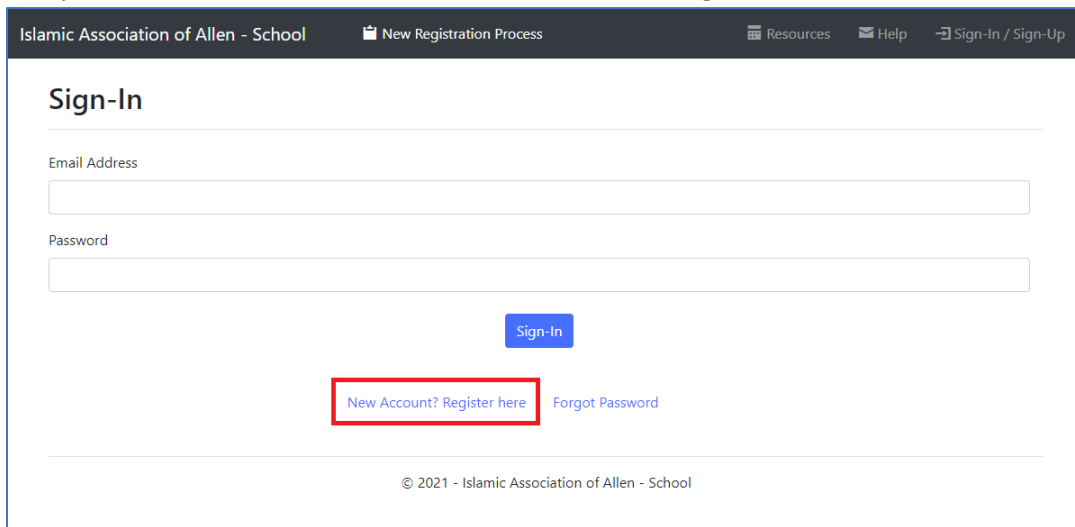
Islamic Association of Allen - School New Registration Process Resources Help Sign-In / Sign-Up

Sign-In

Email Address

Password

Sign-In

New Account? Register here Forgot Password

© 2021 - Islamic Association of Allen - School